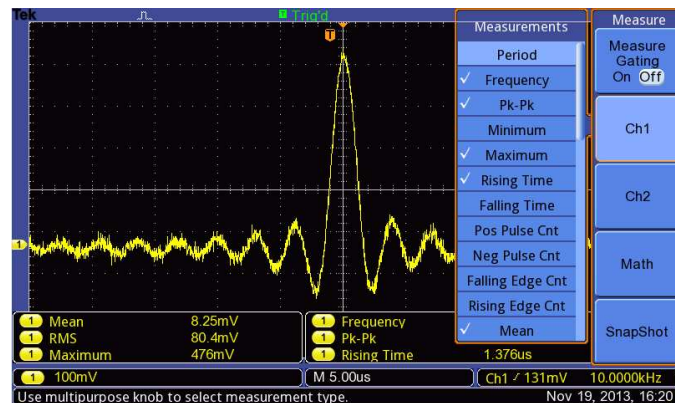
Tek
Trig'd
T
Measurements
Period
✓ Frequency
✓ Pk-Pk
Minimum
✓ Maximum
✓ Rising Time
Falling Time
Pos Pulse Cnt
Neg Pulse Cnt
Falling Edge Cnt
Rising Edge Cnt
✓ Mean

Measure
Measure Gating
On Off
Ch1
Ch2
Math
SnapShot

1

| | | |
|---|---|---|
| 1 Mean | 8.25mV | 1 Frequency |
| 1 RMS | 80.4mV | 1 Pk-Pk |
| 1 Maximum | 476mV | 1 Rising Time 1.376us |

1 100mV
M 5.00us
Ch1 ⟋ 131mV 10.0000kHz
Use multipurpose knob to select measurement type.
Nov 19, 2013, 16:20